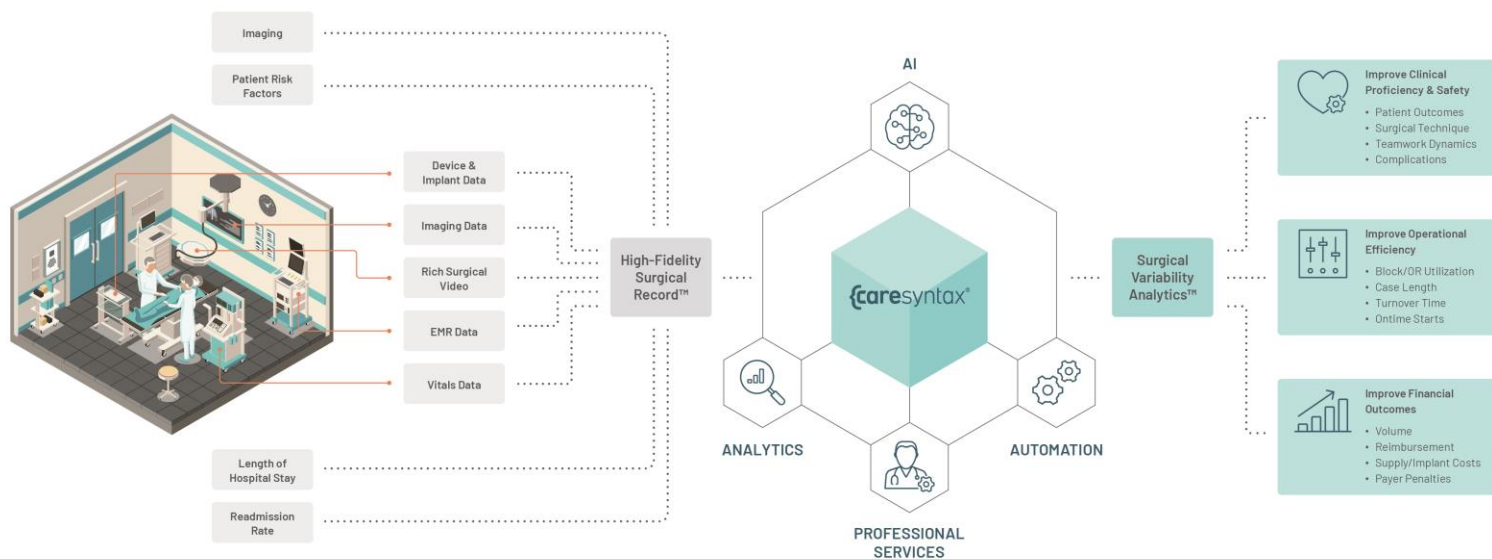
Imaging

Patient Risk Factors

Device & Implant Data

Imaging Data

Rich Surgical Video

EMR Data

Vitals Data

Length of Hospital Stay

Readmission Rate

High-Fidelity Surgical Record™

AI

{caresyntax®

ANALYTICS

AUTOMATION

PROFESSIONAL SERVICES

Surgical Variability Analytics™

Improve Clinical Proficiency & Safety
• Patient Outcomes
• Surgical Technique
• Teamwork Dynamics
• Complications

Improve Operational Efficiency
• Block/OR Utilization
• Case Length
• Turnover Time
• Ontime Starts

Improve Financial Outcomes
• Volume
• Reimbursement
• Supply/Implant Costs
• Payer Penalties